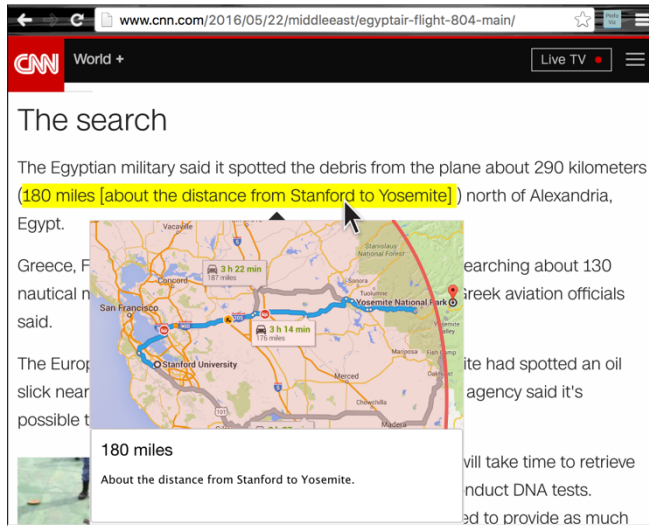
www.cnn.com/2016/05/22/middleeast/egyptair-flight-804-main/

CNN World +

Live TV

The search

The Egyptian military said it spotted the debris from the plane about 290 kilometers (180 miles [about the distance from Stanford to Yosemite] ) north of Alexandria, Egypt.

Greece, F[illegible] earching about 130 nautical n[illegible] Greek aviation officials said.

The Europ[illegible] ite had spotted an oil slick near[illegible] agency said it's possible t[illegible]

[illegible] will take time to retrieve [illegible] nduct DNA tests. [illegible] ed to provide as much

Vacaville
Concord
San Francisco
Stanford University
Stanislaus National Forest
Yosemite National Park
Merced
Mariposa
Fish Camp
Chowchilla
Madera
3 h 22 min
187 miles
3 h 14 min
176 miles

180 miles

About the distance from Stanford to Yosemite.